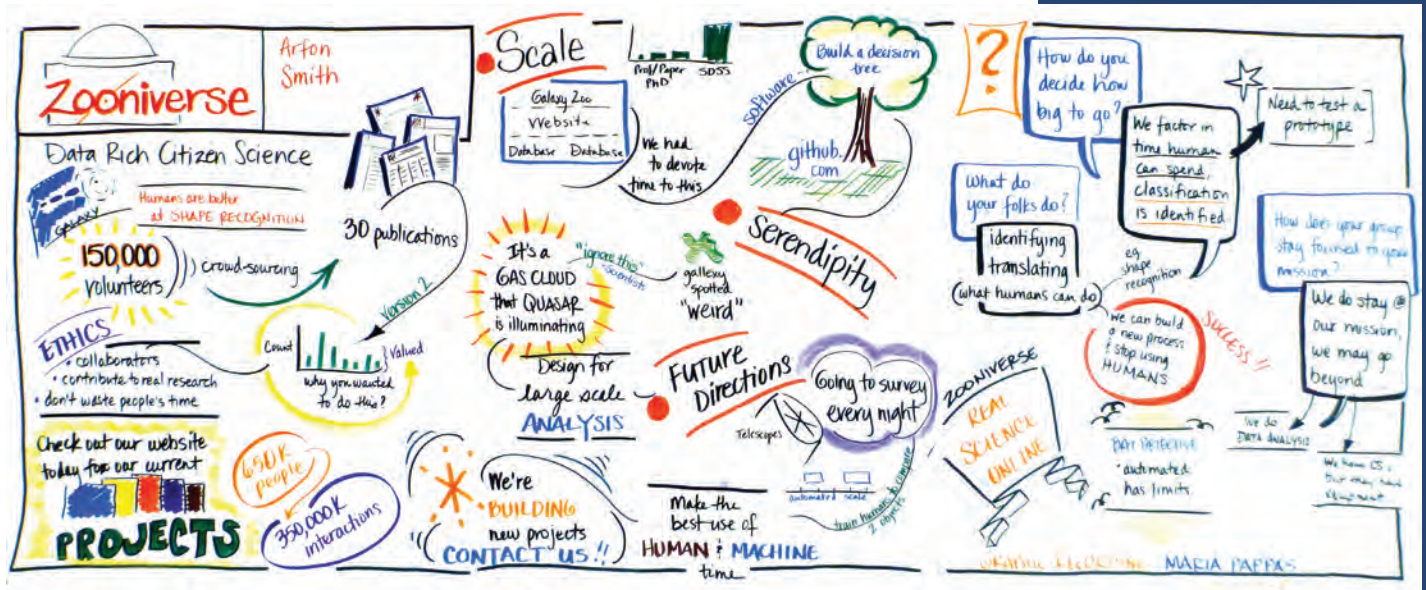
Zooniverse

Arfon Smith

Data Rich Citizen Science

GALAXY

Humans are better at SHAPE RECOGNITION

150,000 volunteers

crowd-sourcing

30 publications

Version 2

ETHICS
• collaborators
• contribute to real research
• don't waste people's time

Count

Valued

why you wanted to do this?

Check out our website today for our current PROJECTS

650K people

350,000K interactions

Scale

Prof/Paper PhD

SDSS

Galaxy Zoo

Website

Database Database

We had to devote time to this

Software

Build a decision tree

github.com

It's a GAS CLOUD that QUASAR is illuminating

"ignore this" scientists

gallery spotted "weird"

Serendipity

Design for large scale ANALYSIS

Future Directions

Going to survey every night

Telescopes

automated scale

train humans & computer 2 objects

We're BUILDING new projects CONTACT US!!

Make the best use of HUMAN & MACHINE time

?

How do you decide how big to go?

We factor in time human can spend, classification is identified.

Need to test a prototype

What do your folks do?

identifying translating (what humans can do)

eg shape recognition

We can build a new process & stop using HUMANS

SUCCESS!!

How does your group stay focused to your mission?

We do stay @ our mission, we may go beyond

ZOONIVERSE

REAL SCIENCE ONLINE

BAT DETECTIVE
• automated has limits

We do DATA ANALYSIS

We have CS, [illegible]

GRAPHIC RECORDING MARIA PAPPAS